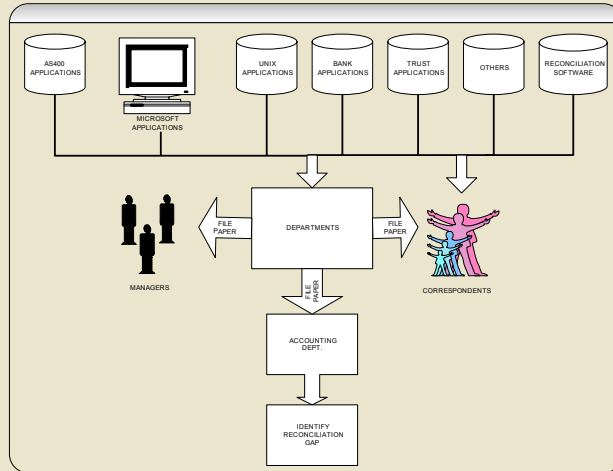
AS400 APPLICATIONS

MICROSOFT APPLICATIONS

UNIX APPLICATIONS

BANK APPLICATIONS

TRUST APPLICATIONS

OTHERS

RECONCILIATION SOFTWARE

FILE PAPER

DEPARTMENTS

FILE PAPER

MANAGERS

CORRESPONDENTS

FILE PAPER

ACCOUNTING DEPT.

IDENTIFY RECONCILIATION GAP